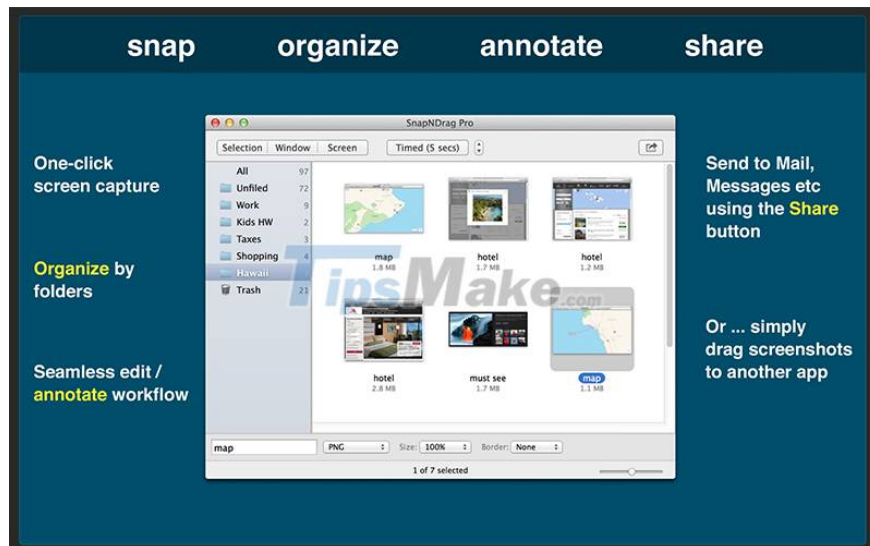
snap organize annotate share

One-click screen capture

Organize by folders

Seamless edit / annotate workflow

SnapNDrag Pro

Selection Window Screen

Timed (5 secs)

All 97
Unfiled 72
Work 9
Kids HW 2
Taxes 3
Shopping 4
Hawaii
Trash 21

map
1.8 MB

hotel
1.7 MB

hotel
1.2 MB

hotel
2.8 MB

must see
1.7 MB

map
1.1 MB

TipsMake.com

map

PNG

Size: 100%

Border: None

1 of 7 selected

Send to Mail, Messages etc using the Share button

Or ... simply drag screenshots to another app